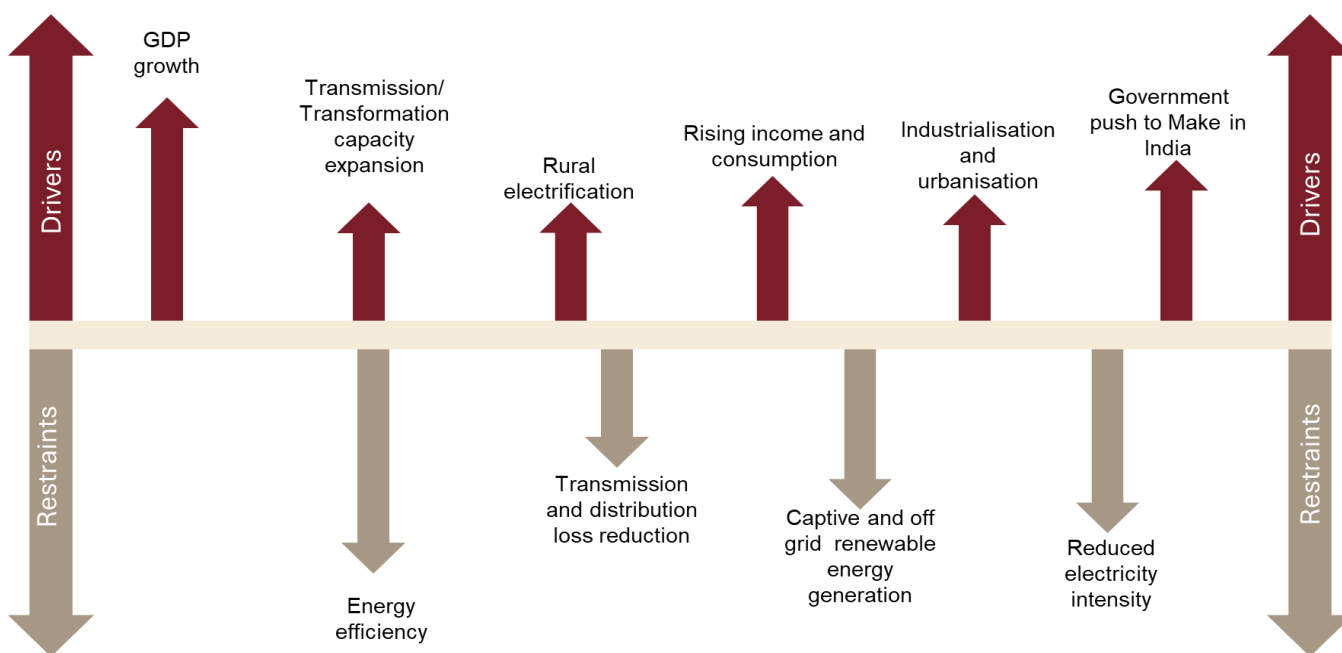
Drivers

GDP growth

Transmission/ Transformation capacity expansion

Rural electrification

Rising income and consumption

Industrialisation and urbanisation

Government push to Make in India

Drivers

Restraints

Energy efficiency

Transmission and distribution loss reduction

Captive and off grid renewable energy generation

Reduced electricity intensity

Restraints